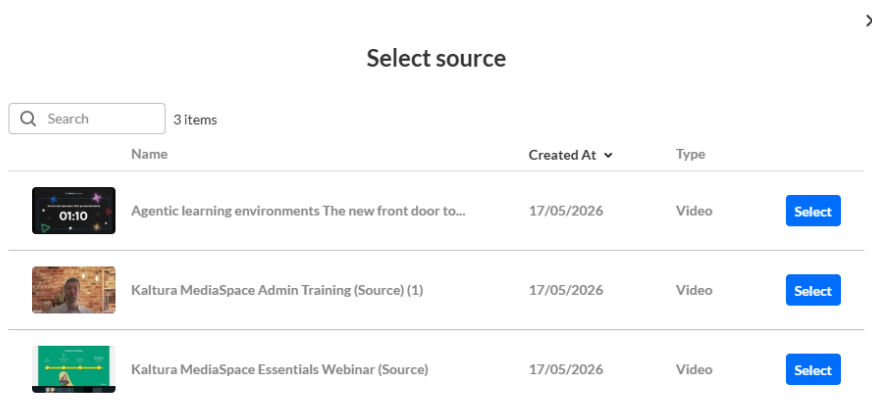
×

Select source

Search

3 items

| | Name | Created At | Type | |
|---|---|---|---|---|
| 01:10 | Agentic learning environments The new front door to... | 17/05/2026 | Video | Select |
| | Kaltura MediaSpace Admin Training (Source) (1) | 17/05/2026 | Video | Select |
| | Kaltura MediaSpace Essentials Webinar (Source) | 17/05/2026 | Video | Select |